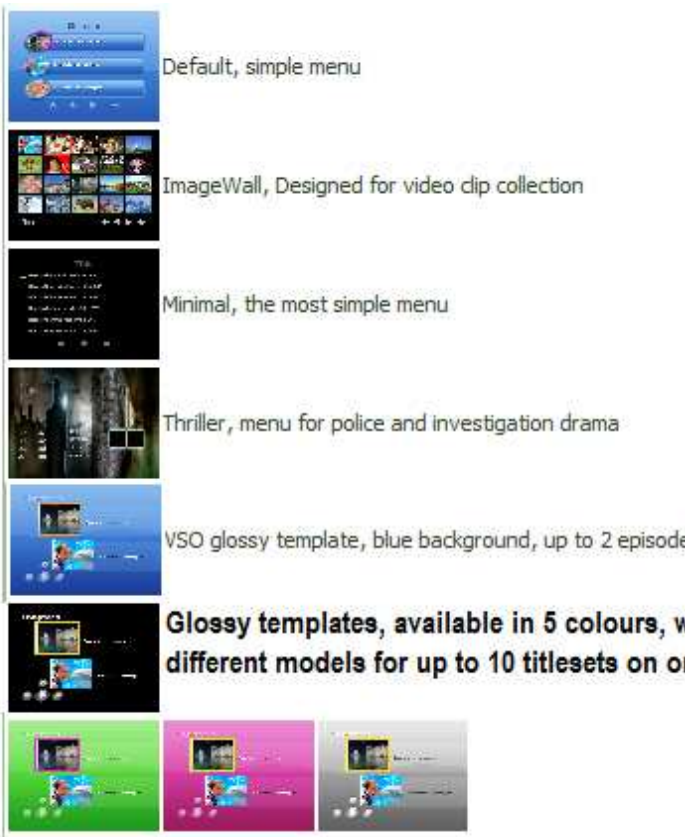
Default, simple menu

ImageWall, Designed for video clip collection

Minimal, the most simple menu

Thriller, menu for police and investigation drama

VSO glossy template, blue background, up to 2 episode

Glossy templates, available in 5 colours, w different models for up to 10 titlesets on o